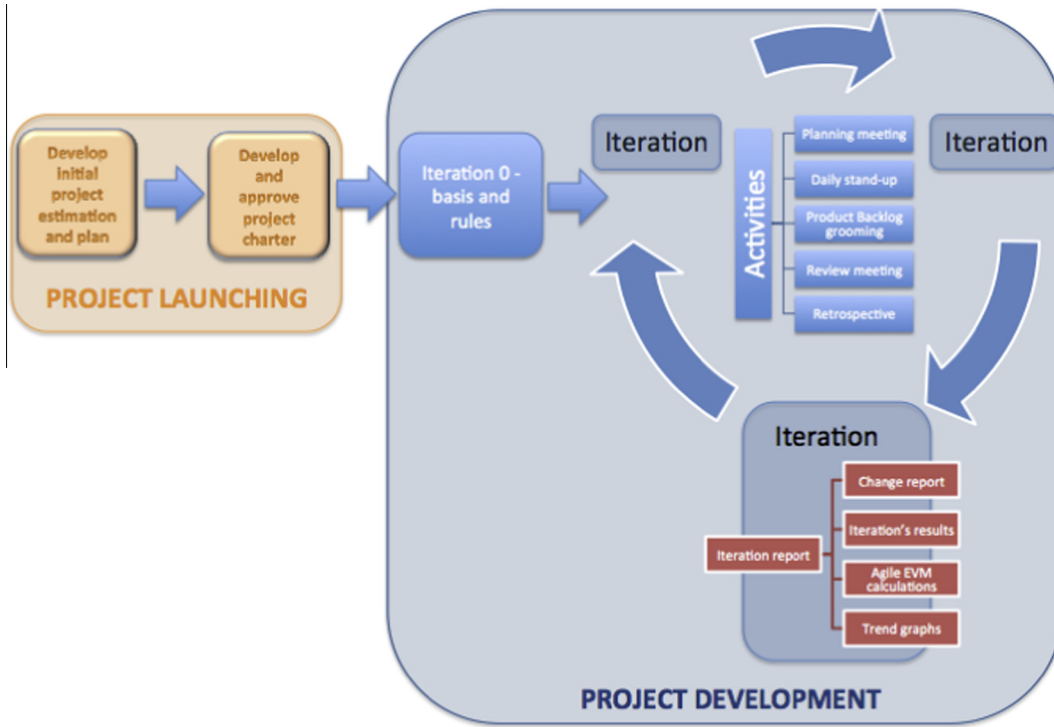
Develop initial project estimation and plan

Develop and approve project charter

PROJECT LAUNCHING

Iteration 0 - basis and rules

Iteration

Activities

Planning meeting

Daily stand-up

Product Backlog grooming

Review meeting

Retrospective

Iteration

Iteration

Iteration report

Change report

Iteration's results

Agile EVM calculations

Trend graphs

PROJECT DEVELOPMENT